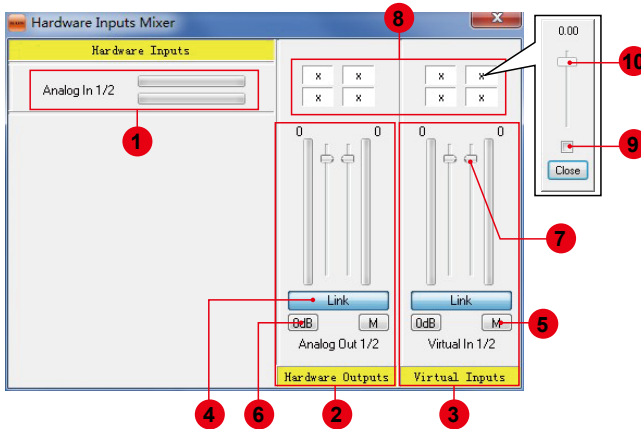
Hardware Inputs Mixer

Hardware Inputs

Analog In 1/2

1

8

x x
x x

x x
x x

0.00

10

9

Close

0 0

0 0

7

Link

Link

0dB M

0dB M

5

Analog Out 1/2

Virtual In 1/2

Hardware Outputs

Virtual Inputs

4

6

2

3